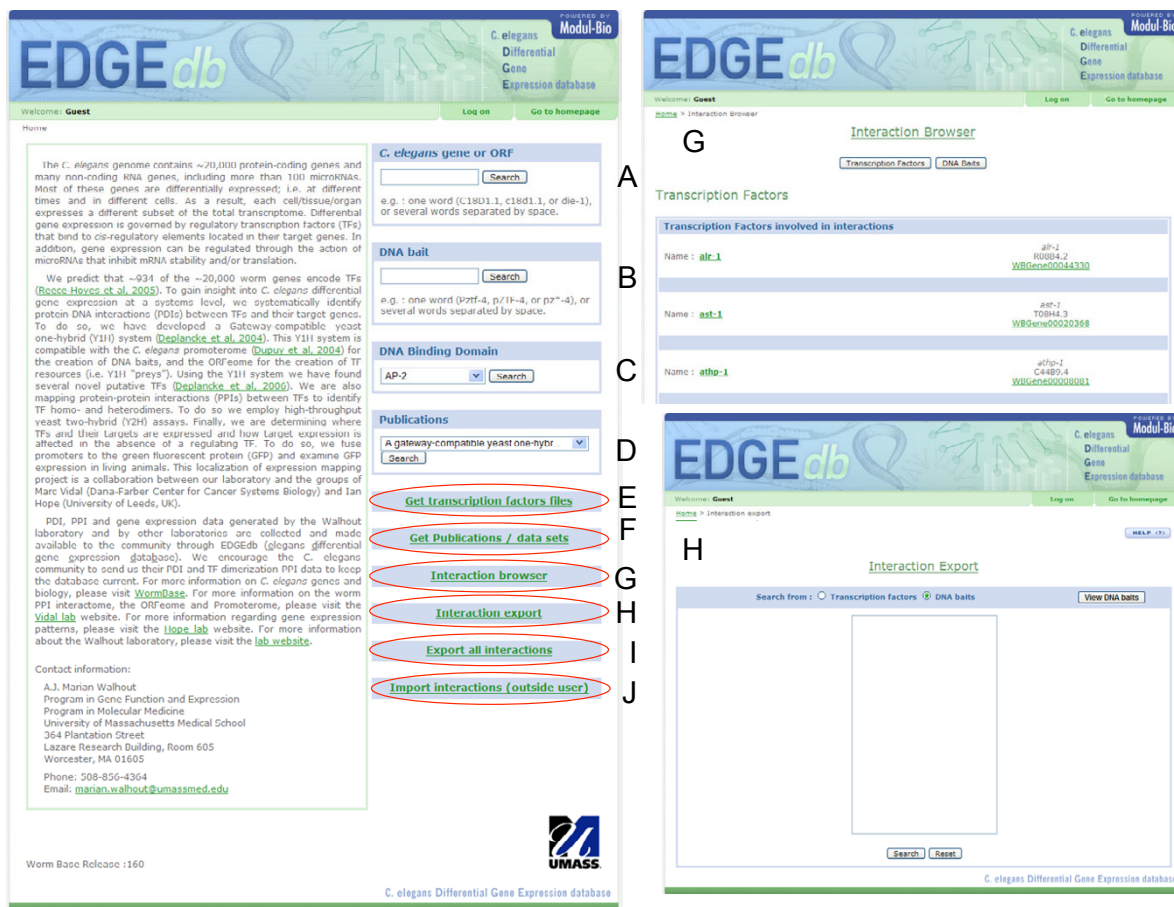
POWERED BY Modul-Bio

EDGEdb

C. elegans Differential Gene Expression database

Welcome: Guest

Log on

Go to homepage

Home

The C. elegans genome contains ~20,000 protein-coding genes and many non-coding RNA genes, including more than 100 microRNAs. Most of these genes are differentially expressed; i.e. at different times and in different cells. As a result, each cell/tissue/organ expresses a different subset of the total transcriptome. Differential gene expression is governed by regulatory transcription factors (TFs) that bind to cis-regulatory elements located in their target genes. In addition, gene expression can be regulated through the action of microRNAs that inhibit mRNA stability and/or translation.

We predict that ~934 of the ~20,000 worm genes encode TFs (Reece-Hoyes et al. 2005). To gain insight into C. elegans differential gene expression at a systems level, we systematically identify protein DNA interactions (PDIs) between TFs and their target genes. To do so, we have developed a Gateway-compatible yeast one-hybrid (Y1H) system (Deplancke et al. 2004). This Y1H system is compatible with the C. elegans promoterome (Dupuy et al. 2004) for the creation of DNA baits, and the ORFeome for the creation of TF resources (i.e. Y1H "preys"). Using the Y1H system we have found several novel putative TFs (Deplancke et al. 2006). We are also mapping protein-protein interactions (PPIs) between TFs to identify TF homo- and heterodimers. To do so we employ high-throughput yeast two-hybrid (Y2H) assays. Finally, we are determining where TFs and their targets are expressed and how target expression is affected in the absence of a regulating TF. To do so, we fuse promoters to the green fluorescent protein (GFP) and examine GFP expression in living animals. This localization of expression mapping project is a collaboration between our laboratory and the groups of Marc Vidal (Dana-Farber Center for Cancer Systems Biology) and Ian Hope (University of Leeds, UK).

PDI, PPI and gene expression data generated by the Walhout laboratory and by other laboratories are collected and made available to the community through EDGEdb (elegans differential gene expression database). We encourage the C. elegans community to send us their PDI and TF dimerization PPI data to keep the database current. For more information on C. elegans genes and biology, please visit WormBase. For more information on the worm PPI interactome, the ORFeome and Promoterome, please visit the Vidal lab website. For more information regarding gene expression patterns, please visit the Hope lab website. For more information about the Walhout laboratory, please visit the lab website.

Contact information:

A.J. Marian Walhout
Program in Gene Function and Expression
Program in Molecular Medicine
University of Massachusetts Medical School
364 Plantation Street
Lazare Research Building, Room 605
Worcester, MA 01605

Phone: 508-856-4364
Email: marian.walhout@umassmed.edu

C. elegans gene or ORF
Search
e.g. : one word (C18D1.1, c18d1.1, or die-1), or several words separated by space.
A

DNA bait
Search
e.g. : one word (Pztf-4, pZTF-4, or pz*-4), or several words separated by space.
B

DNA Binding Domain
AP-2
Search
C

Publications
A gateway-compatible yeast one-hybr
Search
D

Get transcription factors files E
Get Publications / data sets F
Interaction browser G
Interaction export H
Export all interactions I
Import interactions (outside user) J

UMASS

Worm Base Release :160

C. elegans Differential Gene Expression database

POWERED BY Modul-Bio

EDGEdb

C. elegans Differential Gene Expression database

Welcome: Guest
Log on
Go to homepage

Home > Interaction Browser

G

Interaction Browser

Transcription Factors
DNA Baits

Transcription Factors

Transcription Factors involved in interactions

Name : alr-1
alr-1
R08B4.2
WBGene00044330

Name : ast-1
ast-1
T08H4.3
WBGene00020368

Name : athp-1
athp-1
C44B9.4
WBGene00008081

POWERED BY Modul-Bio

EDGEdb

C. elegans Differential Gene Expression database

Welcome: Guest
Log on
Go to homepage

Home > Interaction export

HELP (?)

H

Interaction Export

Search from : Transcription factors DNA baits
View DNA baits

Search
Reset

C. elegans Differential Gene Expression database